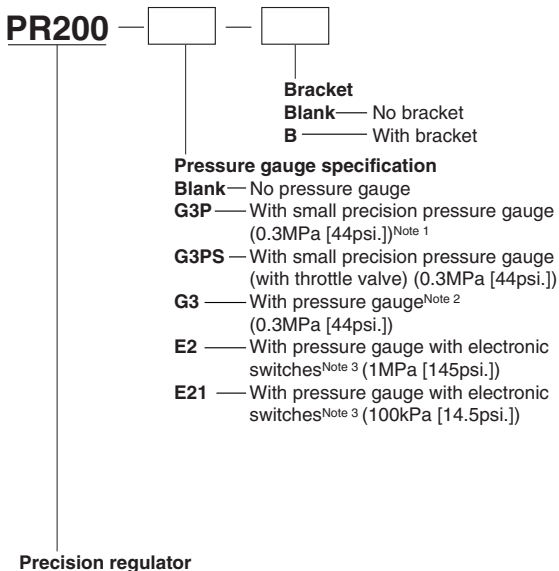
PR200 — [ ] — [ ]

Bracket
Blank — No bracket
B — With bracket

Pressure gauge specification
Blank — No pressure gauge
G3P — With small precision pressure gauge (0.3MPa [44psi.])$^{\text{Note 1}}$
G3PS — With small precision pressure gauge (with throttle valve) (0.3MPa [44psi.])
G3 — With pressure gauge$^{\text{Note 2}}$ (0.3MPa [44psi.])
E2 — With pressure gauge with electronic switches$^{\text{Note 3}}$ (1MPa [145psi.])
E21 — With pressure gauge with electronic switches$^{\text{Note 3}}$ (100kPa [14.5psi.])

Precision regulator